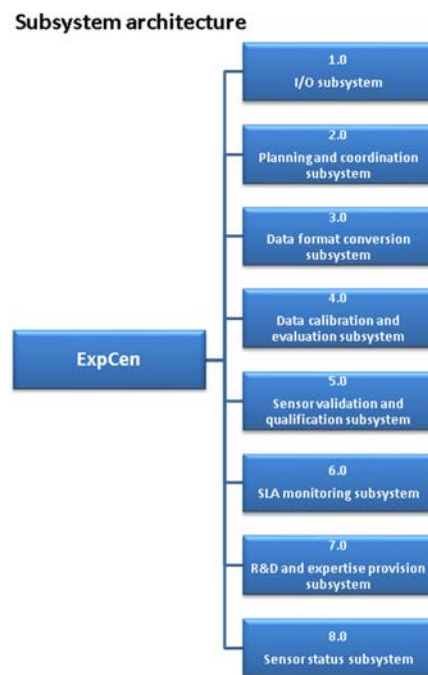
Subsystem architecture

ExpCen

1.0
I/O subsystem

2.0
Planning and coordination subsystem

3.0
Data format conversion subsystem

4.0
Data calibration and evaluation subsystem

5.0
Sensor validation and qualification subsystem

6.0
SLA monitoring subsystem

7.0
R&D and expertise provision subsystem

8.0
Sensor status subsystem